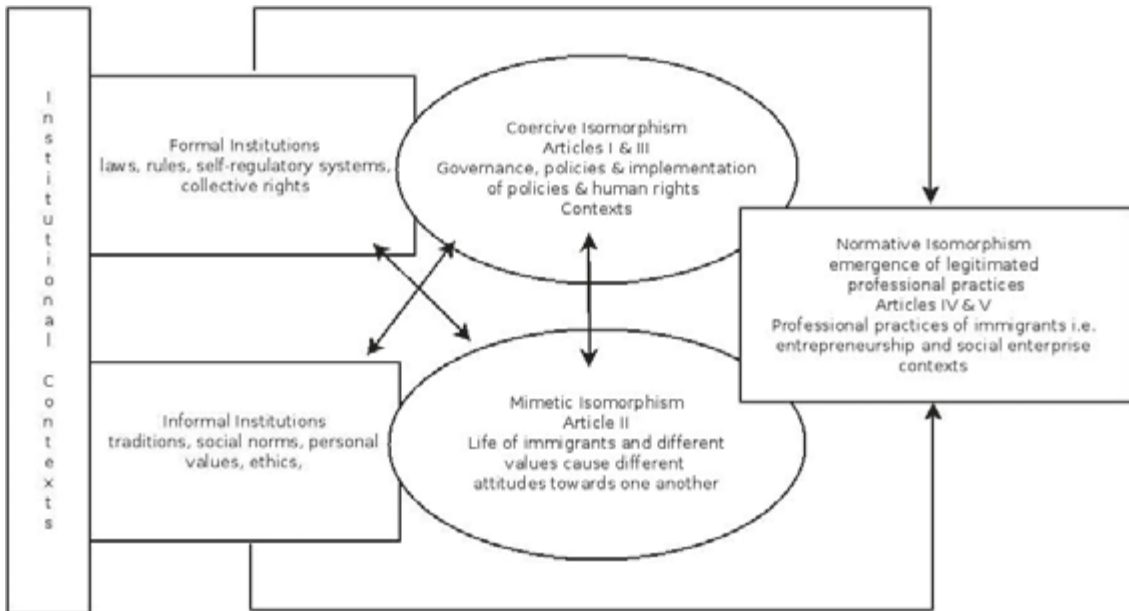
Institutional Contexts

Formal Institutions
laws, rules, self-regulatory systems, collective rights

Coercive Isomorphism
Articles I & III
Governance, policies & implementation of policies & human rights
Contexts

Normative Isomorphism
emergence of legitimated professional practices
Articles IV & V
Professional practices of immigrants i.e. entrepreneurship and social enterprise contexts

Informal Institutions
traditions, social norms, personal values, ethics,

Mimetic Isomorphism
Article II
Life of immigrants and different values cause different attitudes towards one another